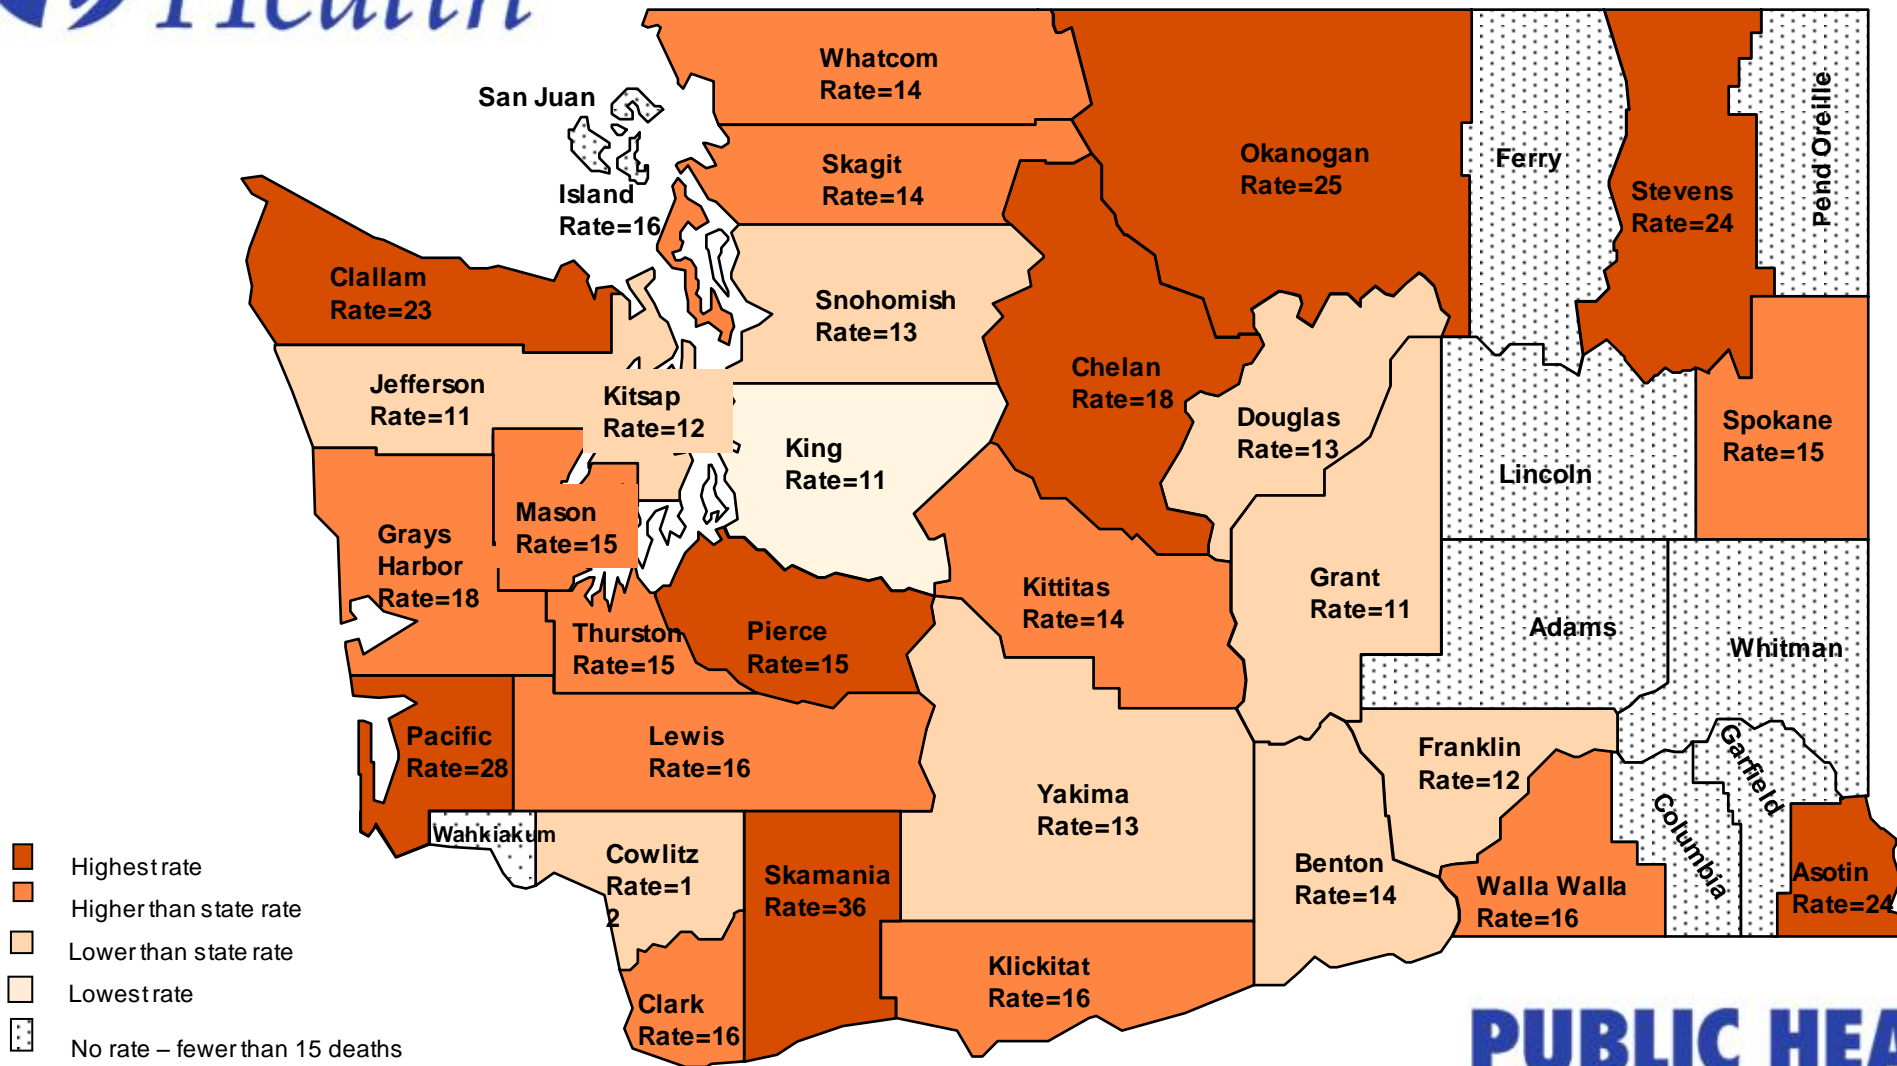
Health

Whatcom
Rate=14

San Juan

Skagit
Rate=14

Okanogan
Rate=25

Ferry

Stevens
Rate=24

Pend Oreille

Island
Rate=16

Clallam
Rate=23

Snohomish
Rate=13

Chelan
Rate=18

Jefferson
Rate=11

Kitsap
Rate=12

King
Rate=11

Douglas
Rate=13

Lincoln

Spokane
Rate=15

Grays Harbor
Rate=18

Mason
Rate=15

Kittitas
Rate=14

Grant
Rate=11

Adams

Whitman

Thurston
Rate=15

Pierce
Rate=15

Pacific
Rate=28

Lewis
Rate=16

Franklin
Rate=12

Garfield

Yakima
Rate=13

Wahkiakum

Cowlitz
Rate=12

Columbia

Benton
Rate=14

Skamania
Rate=36

Walla Walla
Rate=16

Asotin
Rate=24

Klickitat
Rate=16

Clark
Rate=16

Highest rate
Higher than state rate
Lower than state rate
Lowest rate
No rate – fewer than 15 deaths

PUBLIC HEA